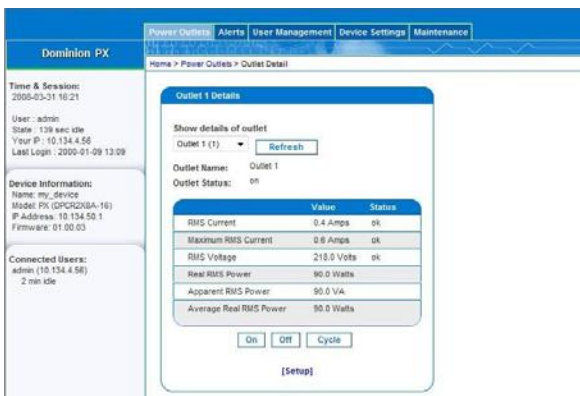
Power Outlets | Alerts | User Management | Device Settings | Maintenance

Dominion PX

Home > Power Outlets > Outlet Detail

Time & Session:
2008-03-31 16:21

User : admin
State : 139 sec idle
Your IP : 10.134.4.56
Last Login : 2008-01-09 13:09

Device Information:
Name: my_device
Model: PX (DPCR2X8A-16)
IP Address: 10.134.50.1
Firmware: 01.00.03

Connected Users:
admin (10.134.4.56)
2 min idle

Outlet 1 Details

Show details of outlet
Outlet 1 (1)
Refresh

Outlet Name: Outlet 1
Outlet Status: on

| | Value | Status |
|---|---|---|
| RMS Current | 0.4 Amps | ok |
| Maximum RMS Current | 0.6 Amps | ok |
| RMS Voltage | 218.0 Volts | ok |
| Real RMS Power | 90.0 Watts | |
| Apparent RMS Power | 90.0 VA | |
| Average Real RMS Power | 90.0 Watts | |

On Off Cycle

[Setup]